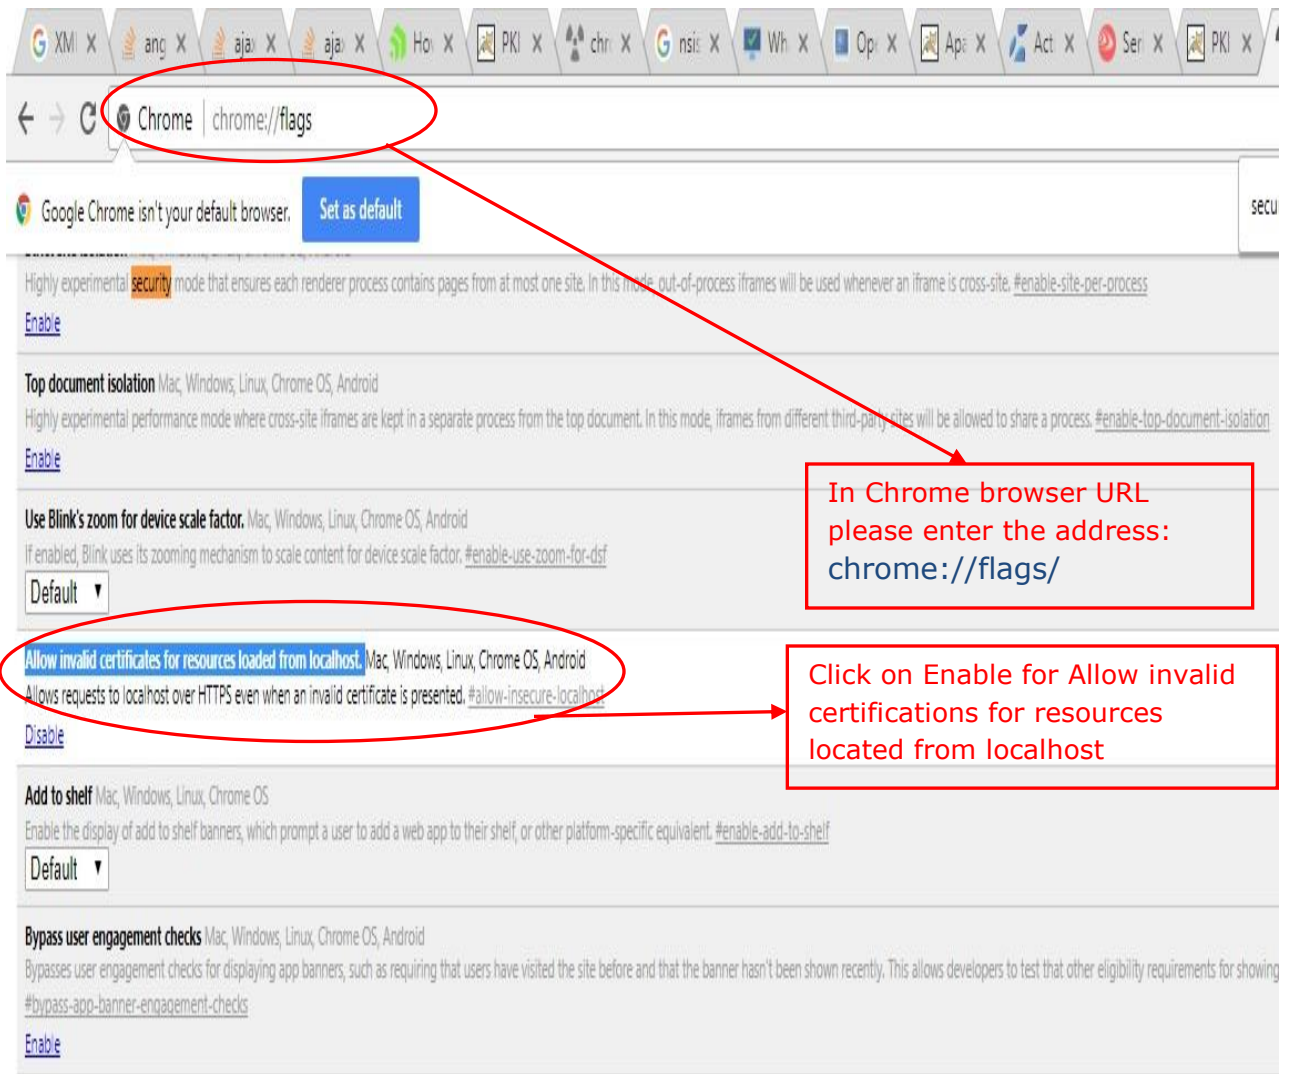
XMl × ang × ajax × ajax × Hov × PKI × chr × nsis × Wh × Op × Apa × Act × Ser × PKI ×

Chrome | chrome://flags

Google Chrome isn't your default browser. Set as default

secu

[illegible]
Highly experimental security mode that ensures each renderer process contains pages from at most one site. In this mode, out-of-process iframes will be used whenever an iframe is cross-site. #enable-site-per-process
Enable

Top document isolation Mac, Windows, Linux, Chrome OS, Android
Highly experimental performance mode where cross-site iframes are kept in a separate process from the top document. In this mode, iframes from different third-party sites will be allowed to share a process. #enable-top-document-isolation
Enable

Use Blink's zoom for device scale factor. Mac, Windows, Linux, Chrome OS, Android
If enabled, Blink uses its zooming mechanism to scale content for device scale factor. #enable-use-zoom-for-dsf
Default

Allow invalid certificates for resources loaded from localhost. Mac, Windows, Linux, Chrome OS, Android
Allows requests to localhost over HTTPS even when an invalid certificate is presented. #allow-insecure-localhost
Disable

Add to shelf Mac, Windows, Linux, Chrome OS
Enable the display of add to shelf banners, which prompt a user to add a web app to their shelf, or other platform-specific equivalent. #enable-add-to-shelf
Default

Bypass user engagement checks Mac, Windows, Linux, Chrome OS, Android
Bypasses user engagement checks for displaying app banners, such as requiring that users have visited the site before and that the banner hasn't been shown recently. This allows developers to test that other eligibility requirements for showing
#bypass-app-banner-engagement-checks
Enable

In Chrome browser URL please enter the address: chrome://flags/

Click on Enable for Allow invalid certifications for resources located from localhost